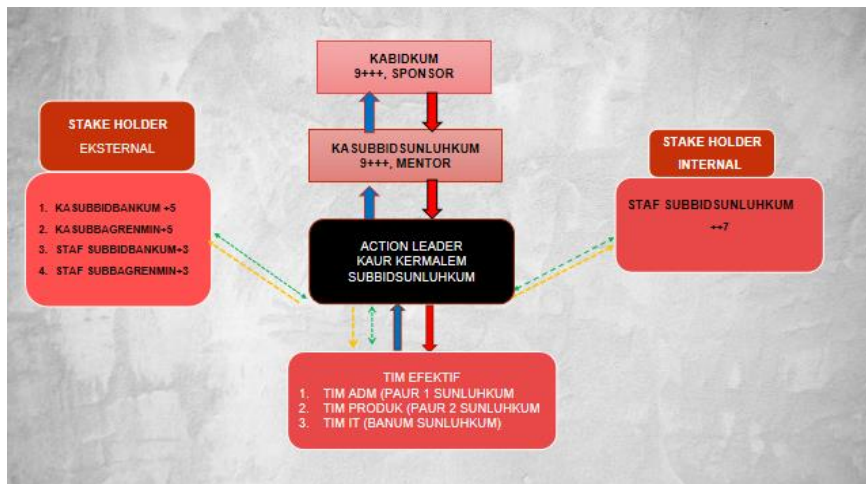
KABIDKUM
9+++, SPONSOR

KASUBBIDSUNLUHKUM
9+++, MENTOR

STAKE HOLDER
EKSTERNAL

1. KASUBBIDBANKUM +5
2. KASUBBAGRENMIN+5
3. STAF SUBBIDBANKUM+3
4. STAF SUBBAGRENMIN+3

ACTION LEADER
KAUR KERMALEM
SUBBIDSUNLUHKUM

STAKE HOLDER
INTERNAL

STAF SUBBIDSUNLUHKUM
++7

TIM EFEKTIF
1. TIM ADM (PAUR 1 SUNLUHKUM
2. TIM PRODUK (PAUR 2 SUNLUHKUM
3. TIM IT (BANUM SUNLUHKUM)